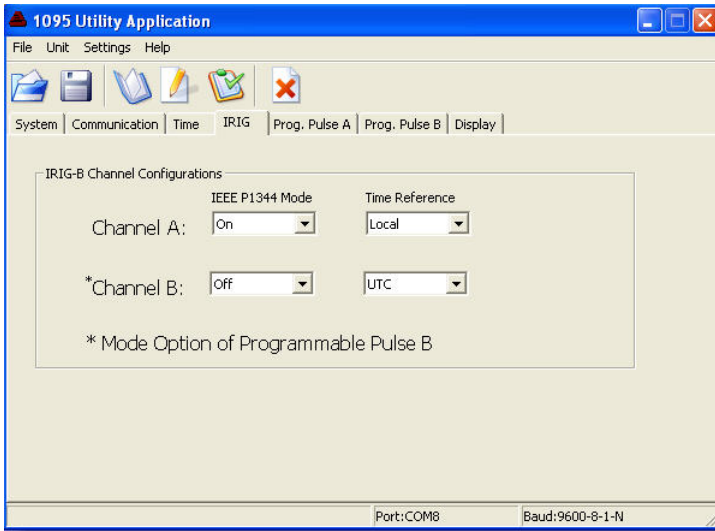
1095 Utility Application

File Unit Settings Help

System | Communication | Time | IRIG | Prog. Pulse A | Prog. Pulse B | Display

IRIG-B Channel Configurations

IEEE P1344 Mode

Time Reference

Channel A: On Local

*Channel B: Off UTC

* Mode Option of Programmable Pulse B

Port:COM8

Baud:9600-8-1-N